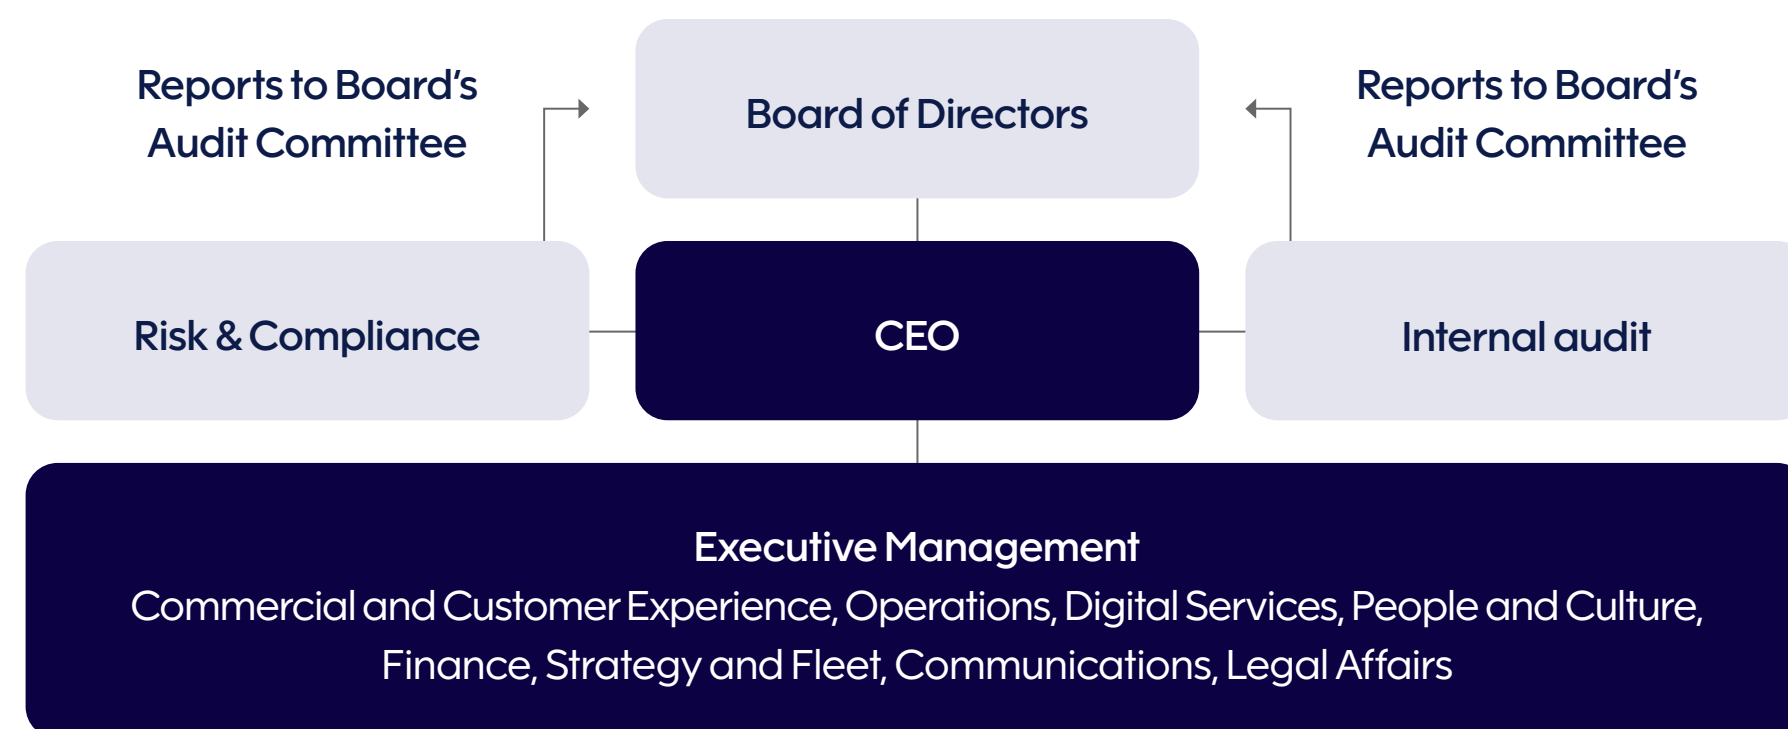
Reports to Board's Audit Committee

Board of Directors

Reports to Board's Audit Committee

Risk & Compliance

CEO

Internal audit

Executive Management
Commercial and Customer Experience, Operations, Digital Services, People and Culture, Finance, Strategy and Fleet, Communications, Legal Affairs